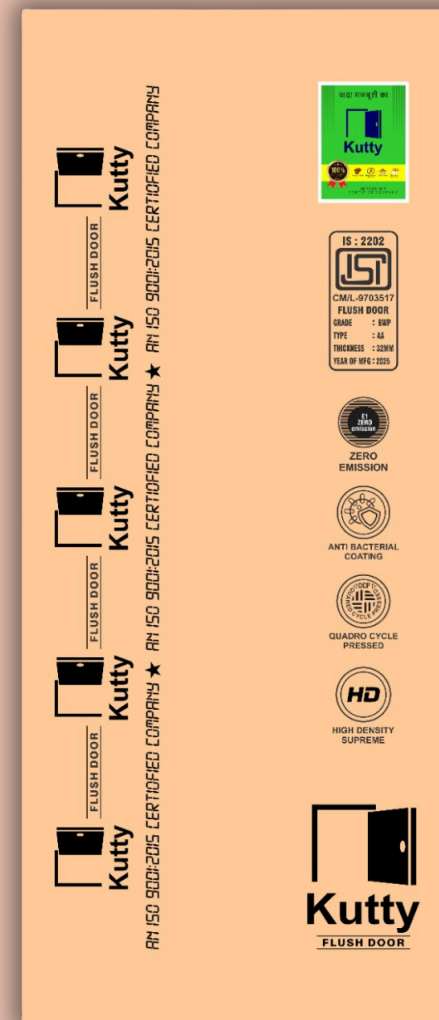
Kutty
FLUSH DOOR
Kutty
FLUSH DOOR
Kutty
FLUSH DOOR
Kutty
FLUSH DOOR
Kutty

AN ISO 9001:2015 CERTIFIED COMPANY ★ AN ISO 9001:2015 CERTIFIED COMPANY ★ AN ISO 9001:2015 CERTIFIED COMPANY

बड़ा मजबूती का
Kutty
100%

IS : 2202
ISI
CM/L-9703517
FLUSH DOOR
GRADE : BWP
TYPE : 4A
THICKNESS : 32MM
YEAR OF MFG : 2025

E1 ZERO EMISSION
ZERO EMISSION

ANTI BACTERIAL COATING

QUADRO CYCLE PRESSED

HD
HIGH DENSITY SUPREME

Kutty
FLUSH DOOR